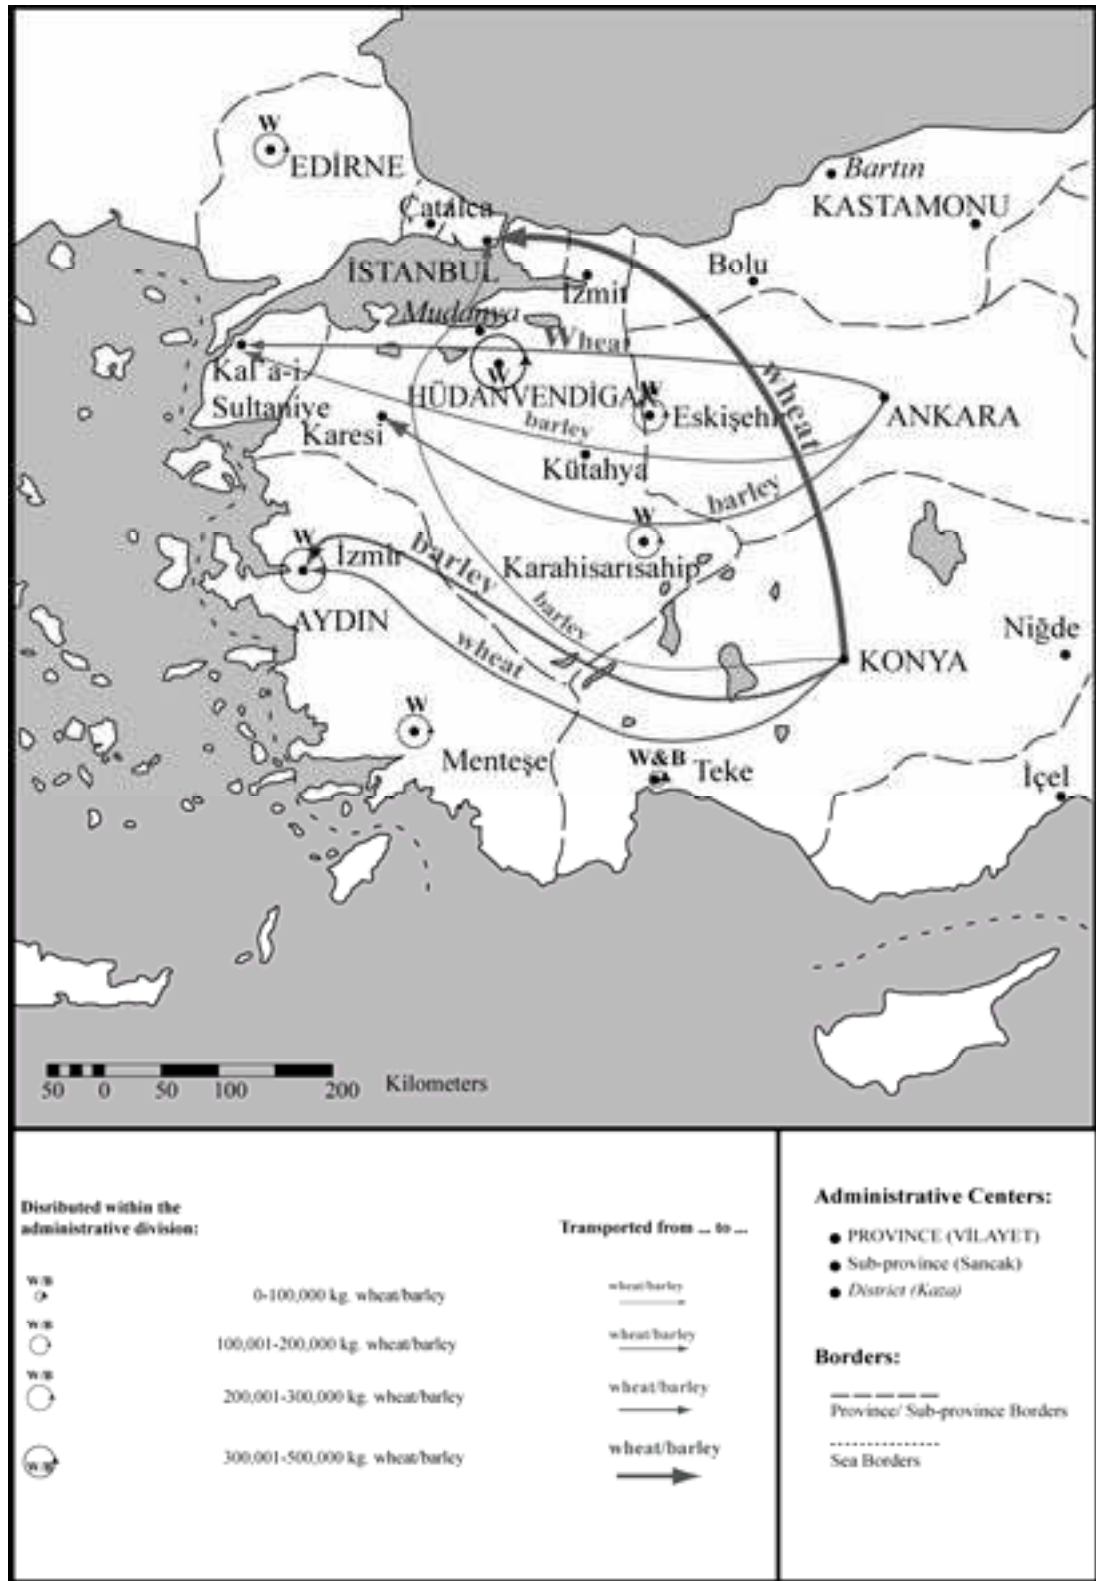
W
EDİRNE
Bartın
KASTAMONU
Çatalca
İSTANBUL
İzmit
Bolu
Mudanya
Wheat
W
Kal'a-i-Sultaniye
HÜDANVENDİGAR
W
Eskişehir
wheat
ANKARA
Karesi
barley
Kütahya
barley
W
W
İzmir
barley
Karahisarısahip
barley
AYDIN
wheat
KONYA
Niğde
W
Menteşe
W&B
Teke
İçel

50 0 50 100 200 Kilometers

Distributed within the administrative division:

W/B 0-100,000 kg. wheat/barley
W/B 100,001-200,000 kg. wheat/barley
W/B 200,001-300,000 kg. wheat/barley
W/B 300,001-500,000 kg. wheat/barley

Transported from ... to ...

wheat/barley
wheat/barley
wheat/barley
wheat/barley

Administrative Centers:
PROVINCE (VİLAYET)
Sub-province (Sancak)
District (Kaza)

Borders:
Province/ Sub-province Borders
Sea Borders